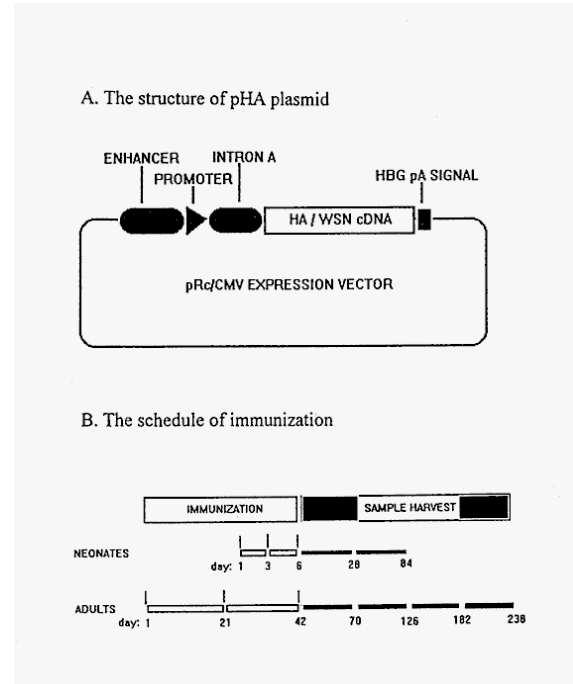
A. The structure of pHA plasmid

ENHANCER
PROMOTER
INTRON A
HBG pA SIGNAL
HA / WSN cDNA
pRc/CMV EXPRESSION VECTOR

B. The schedule of immunization

IMMUNIZATION
SAMPLE HARVEST
NEONATES
day: 1 3 6 28 84
ADULTS
day: 1 21 42 70 126 182 238